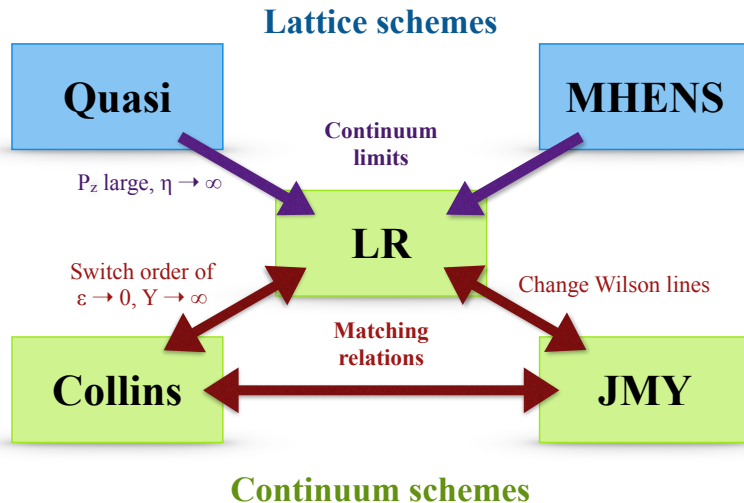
Lattice schemes

Quasi

MHENS

Continuum limits

$P_z$ large, $\eta \to \infty$

LR

Switch order of $\varepsilon \to 0$, $Y \to \infty$

Change Wilson lines

Matching relations

Collins

JMY

Continuum schemes